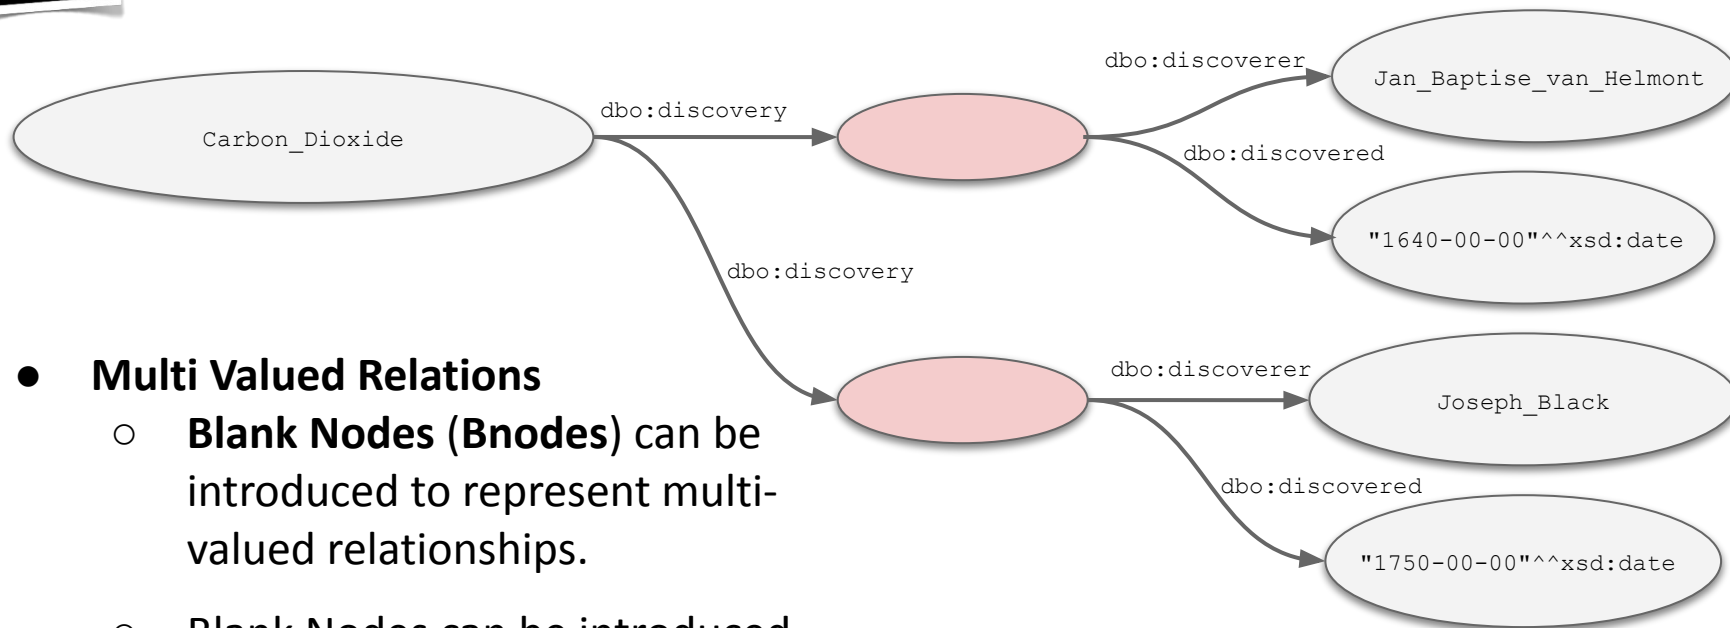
Carbon_Dioxide

dbo:discovery

dbo:discoverer

Jan_Baptise_van_Helmont

dbo:discovered

"1640-00-00"^^xsd:date

dbo:discovery

dbo:discoverer

Joseph_Black

dbo:discovered

"1750-00-00"^^xsd:date

● **Multi Valued Relations**
○ **Blank Nodes** (**Bnodes**) can be introduced to represent multi-valued relationships.
○ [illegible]